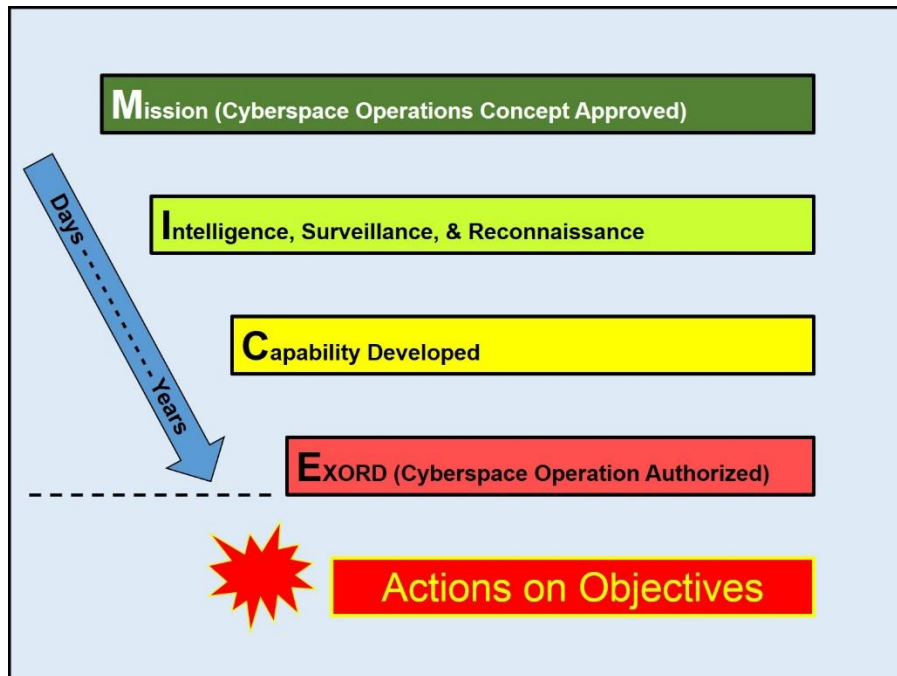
Mission (Cyberspace Operations Concept Approved)

Intelligence, Surveillance, & Reconnaissance

Capability Developed

EXORD (Cyberspace Operation Authorized)

Days.........Years

Actions on Objectives